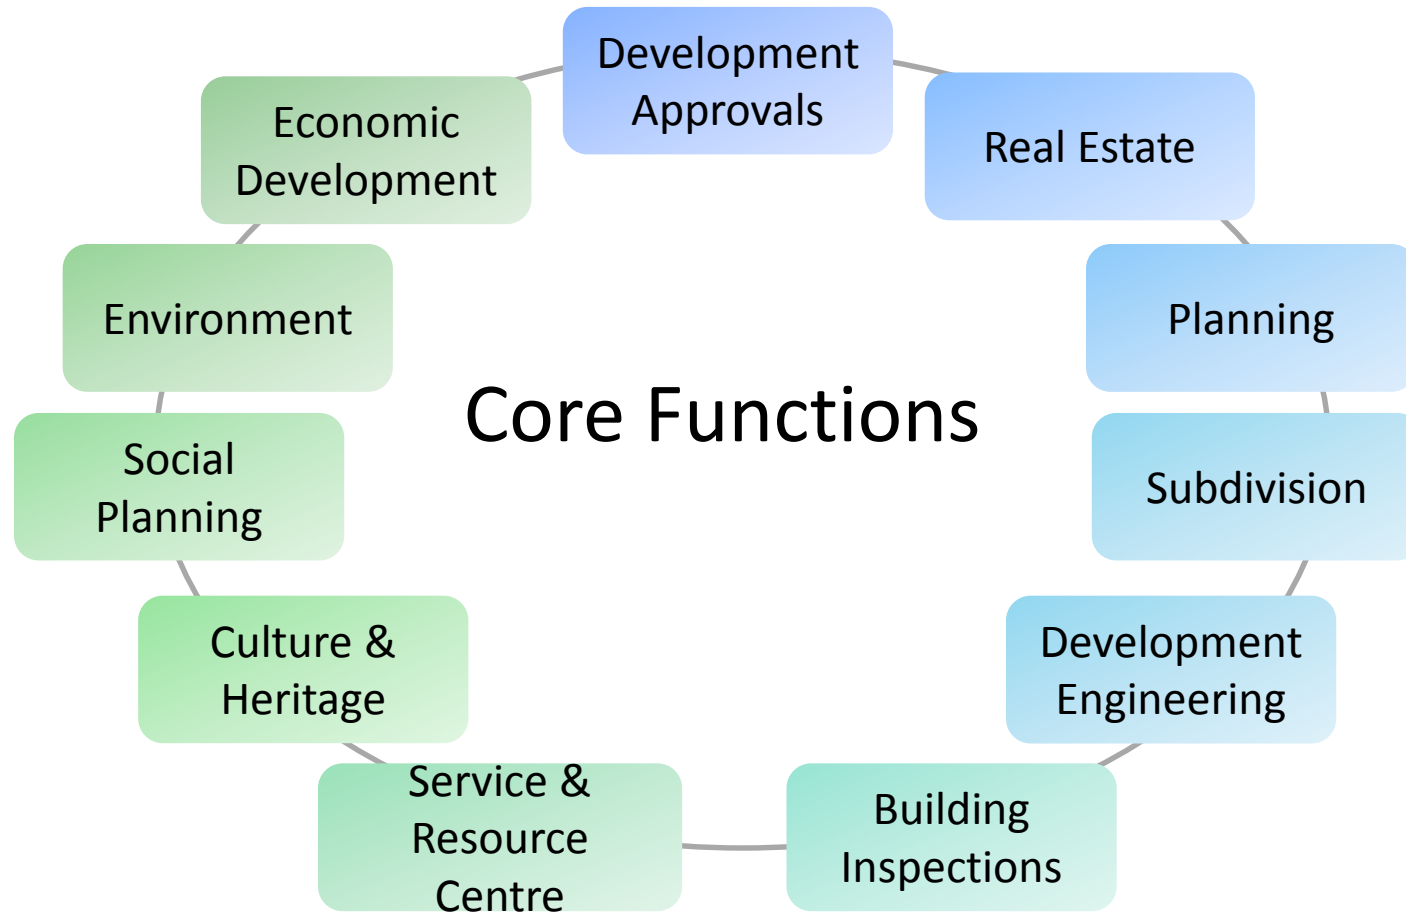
Core Functions

Development Approvals

Real Estate

Planning

Subdivision

Development Engineering

Building Inspections

Service & Resource Centre

Culture & Heritage

Social Planning

Environment

Economic Development